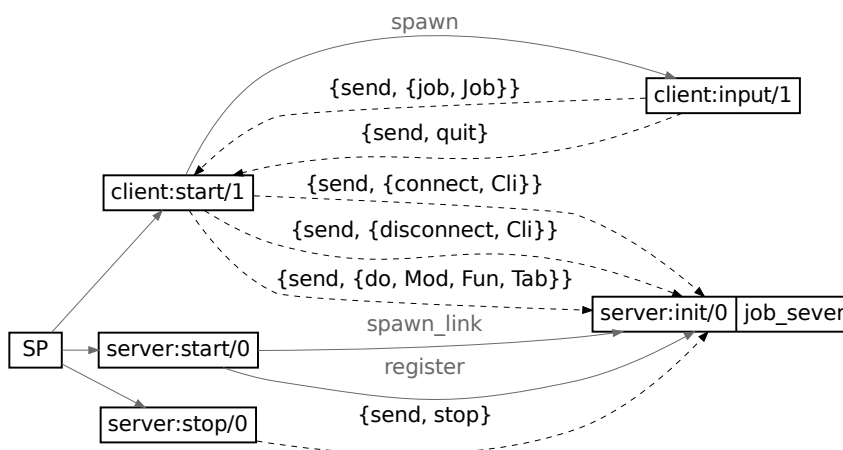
spawn
{send, {job, Job}}
client:input/1
{send, quit}
client:start/1
{send, {connect, Cli}}
{send, {disconnect, Cli}}
{send, {do, Mod, Fun, Tab}}
server:init/0
job_sever
SP
server:start/0
spawn_link
register
server:stop/0
{send, stop}